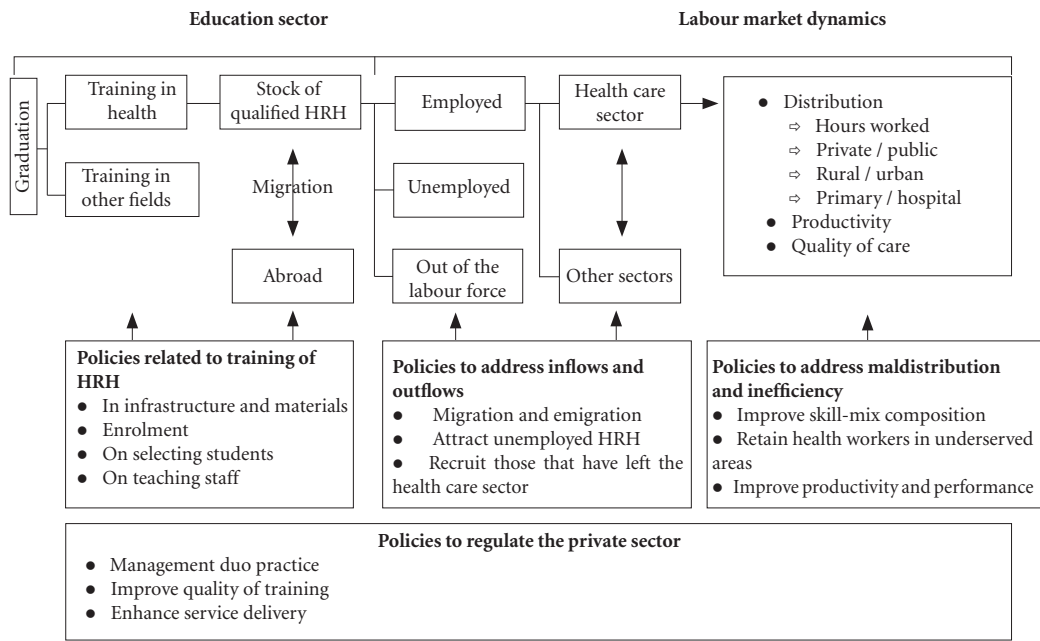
Education sector

Labour market dynamics

Graduation

Training in health

Training in other fields

Stock of qualified HRH

Migration

Abroad

Employed

Unemployed

Out of the labour force

Health care sector

Other sectors

● Distribution
⇨ Hours worked
⇨ Private / public
⇨ Rural / urban
⇨ Primary / hospital
● Productivity
● Quality of care

Policies related to training of HRH
● In infrastructure and materials
● Enrolment
● On selecting students
● On teaching staff

Policies to address inflows and outflows
● Migration and emigration
● Attract unemployed HRH
● Recruit those that have left the health care sector

Policies to address maldistribution and inefficiency
● Improve skill-mix composition
● Retain health workers in underserved areas
● Improve productivity and performance

Policies to regulate the private sector
● Management duo practice
● Improve quality of training
● Enhance service delivery